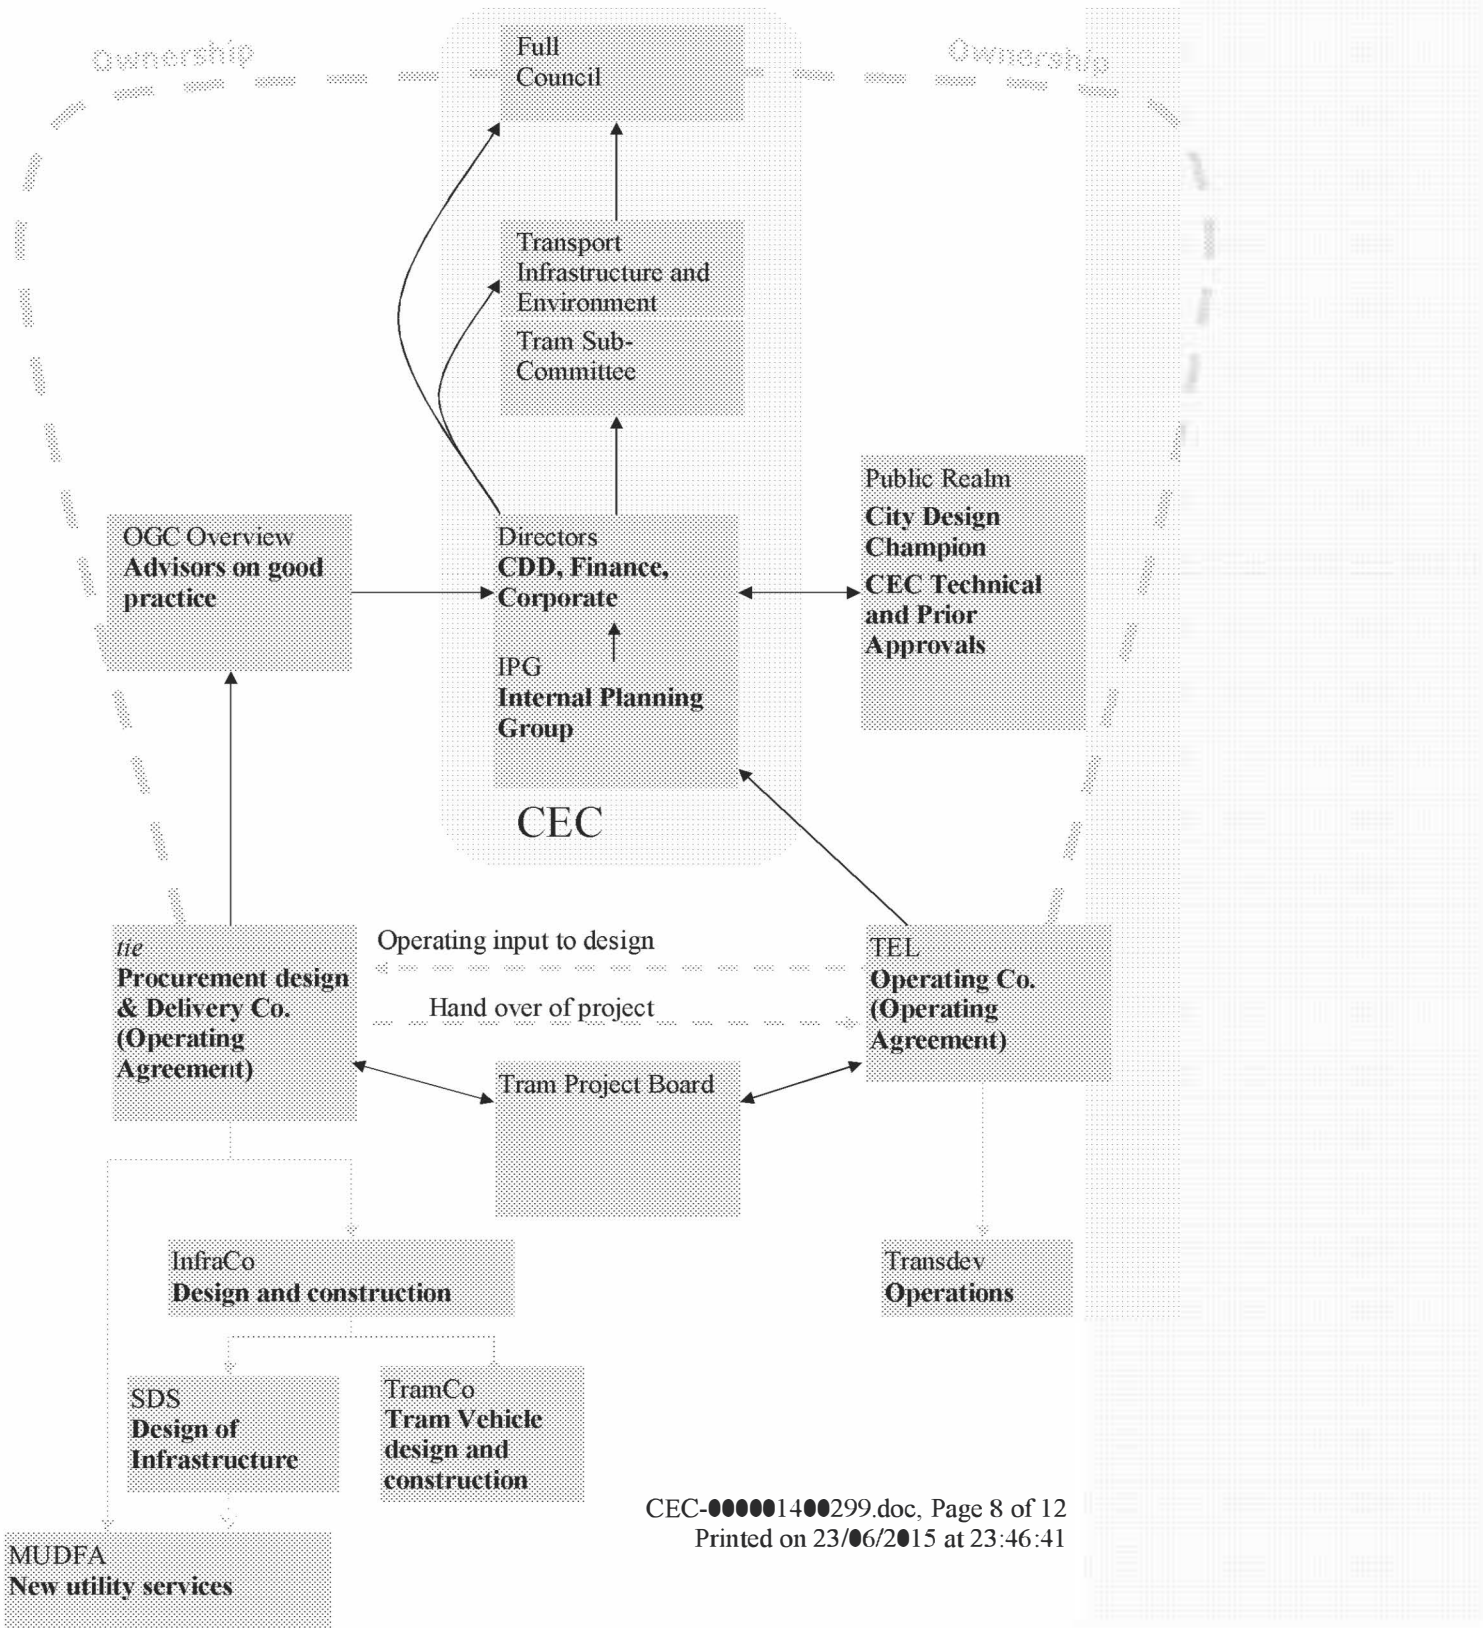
Ownership

Ownership

Full Council

Transport Infrastructure and Environment

Tram Sub-Committee

Public Realm
**City Design Champion**
**CEC Technical and Prior Approvals**

OGC Overview
**Advisors on good practice**

Directors
**CDD, Finance, Corporate**

IPG
**Internal Planning Group**

CEC

*tie*
**Procurement design & Delivery Co. (Operating Agreement)**

Operating input to design

Hand over of project

TEL
**Operating Co. (Operating Agreement)**

Tram Project Board

InfraCo
**Design and construction**

Transdev
**Operations**

SDS
**Design of Infrastructure**

TramCo
**Tram Vehicle design and construction**

CEC-●●●●●14●●299.doc, Page 8 of 12
Printed on 23/●6/2●15 at 23:46:41

MUDFA
**New utility services**